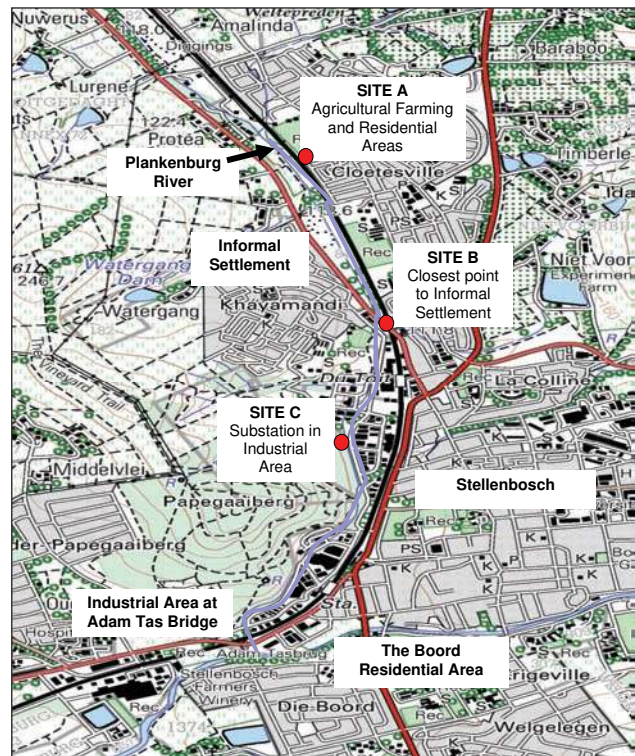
Nuwerus
Weltevreden
Amalinda
Diggings
Baraboo
Lurene
Protea
SITE A
Agricultural Farming and Residential Areas
Plankenburg River
Cloetesville
Timberle
Ida
Informal Settlement
SITE B
Closest point to Informal Settlement
Watergang Dam
Niet Voor
Experiment Farm
Khayamandi
Watergang
The Vineyard Trail
La Colline
SITE C
Substation in Industrial Area
Middelvlei
Stellenbosch
Papegaaiberg
Papegaaiberg
PS
Industrial Area at Adam Tas Bridge
Sta.
Adam Tasbrug
Stellenbosch Farmers Winery
The Boord Residential Area
Die Boord
Welgelegen
Rec